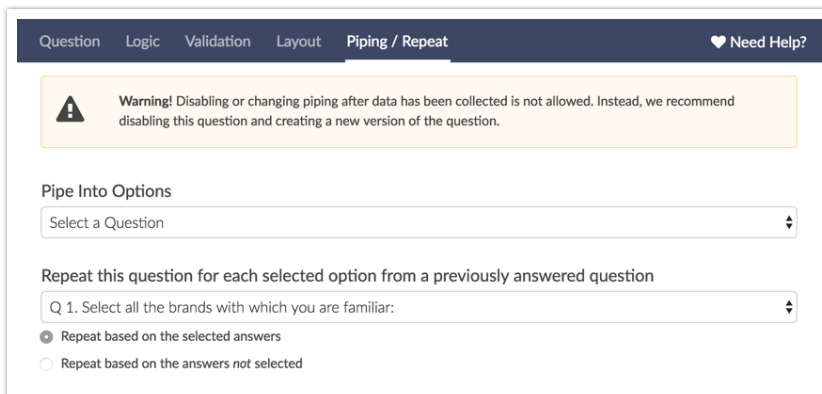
Question Logic Validation Layout Piping / Repeat

Need Help?

Warning! Disabling or changing piping after data has been collected is not allowed. Instead, we recommend disabling this question and creating a new version of the question.

Pipe Into Options

Select a Question

Repeat this question for each selected option from a previously answered question

Q 1. Select all the brands with which you are familiar:

Repeat based on the selected answers

Repeat based on the answers *not* selected